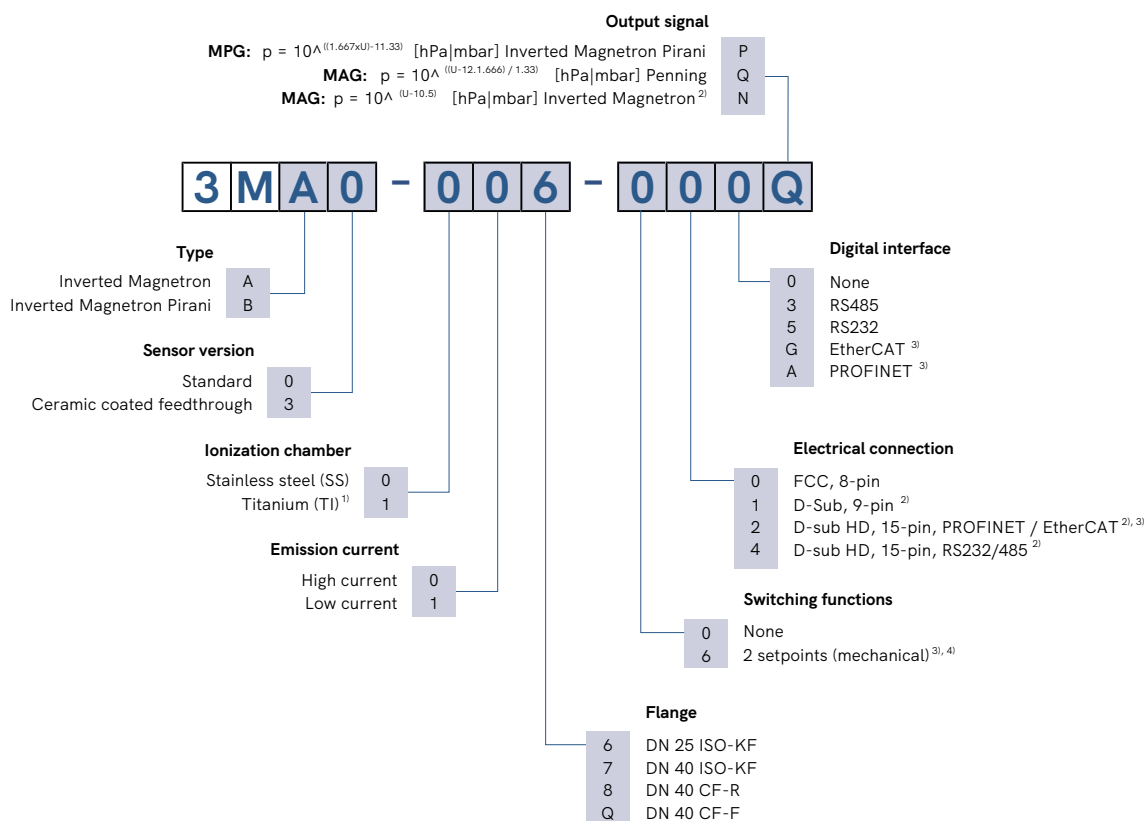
**Output signal**

**MPG:** p = 10^$^{((1.667xU)-11.33)}$ [hPa|mbar] Inverted Magnetron Pirani P
**MAG:** p = 10^$^{((U-12.1.666)/1.33)}$ [hPa|mbar] Penning Q
**MAG:** p = 10^$^{(U-10.5)}$ [hPa|mbar] Inverted Magnetron $^{2)}$ N

3 M A 0 - 0 0 6 - 0 0 0 Q

**Type**
Inverted Magnetron A
Inverted Magnetron Pirani B

**Sensor version**
Standard 0
Ceramic coated feedthrough 3

**Ionization chamber**
Stainless steel (SS) 0
Titanium (TI)$^{1)}$ 1

**Emission current**
High current 0
Low current 1

**Flange**
6 DN 25 ISO-KF
7 DN 40 ISO-KF
8 DN 40 CF-R
Q DN 40 CF-F

**Digital interface**
0 None
3 RS485
5 RS232
G EtherCAT $^{3)}$
A PROFINET $^{3)}$

**Electrical connection**
0 FCC, 8-pin
1 D-Sub, 9-pin $^{2)}$
2 D-sub HD, 15-pin, PROFINET / EtherCAT $^{2), 3)}$
4 D-sub HD, 15-pin, RS232/485 $^{2)}$

**Switching functions**
0 None
6 2 setpoints (mechanical)$^{3), 4)}$